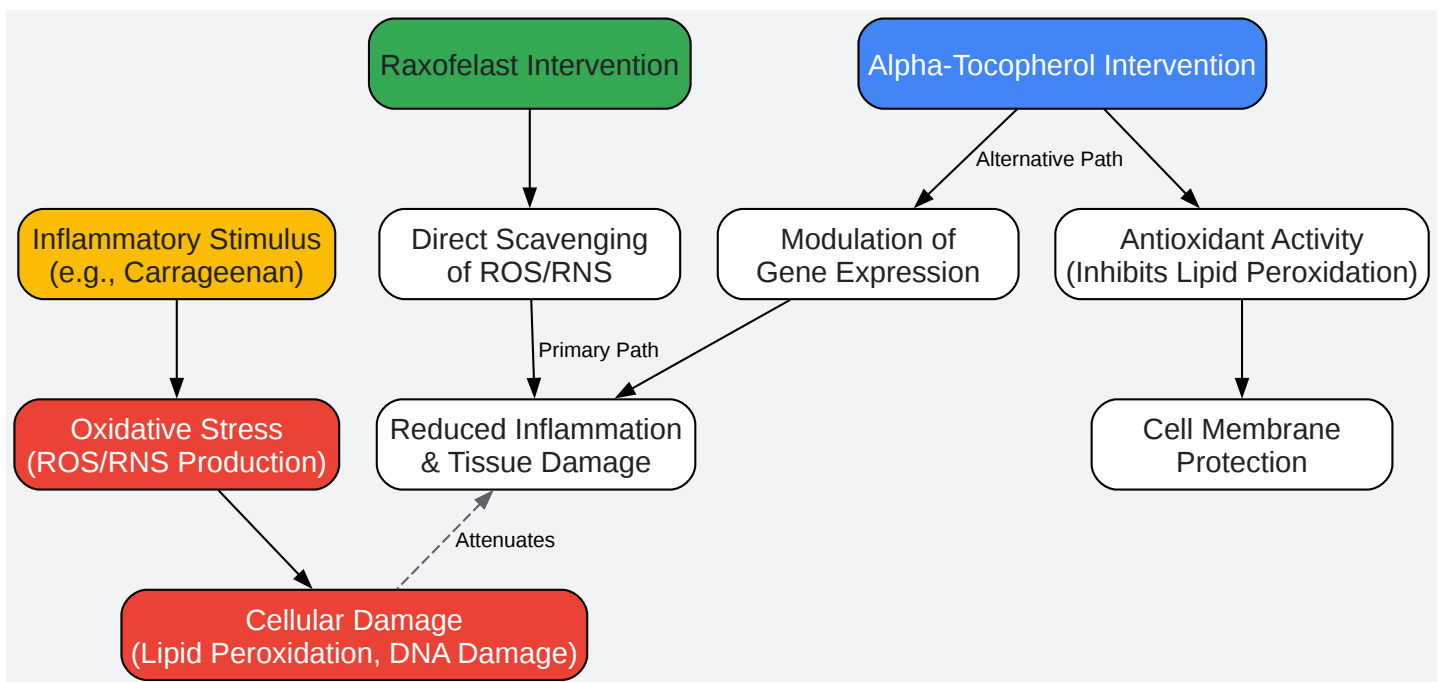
Raxofelast Intervention

Alpha-Tocopherol Intervention

Alternative Path

Inflammatory Stimulus (e.g., Carrageenan)

Direct Scavenging of ROS/RNS

Modulation of Gene Expression

Antioxidant Activity (Inhibits Lipid Peroxidation)

Primary Path

Oxidative Stress (ROS/RNS Production)

Reduced Inflammation & Tissue Damage

Cell Membrane Protection

Attenuates

Cellular Damage (Lipid Peroxidation, DNA Damage)